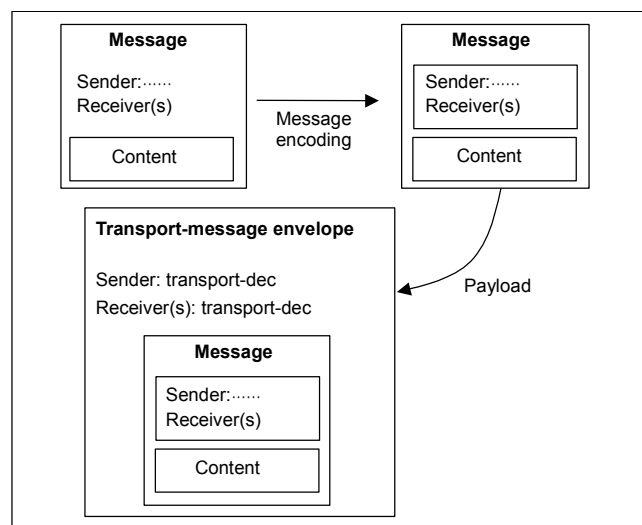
Message

Sender:······
Receiver(s)

Content

Message
encoding

Message

Sender:······
Receiver(s)

Content

Transport-message envelope

Sender: transport-dec
Receiver(s): transport-dec

Payload

Message

Sender:······
Receiver(s)

Content